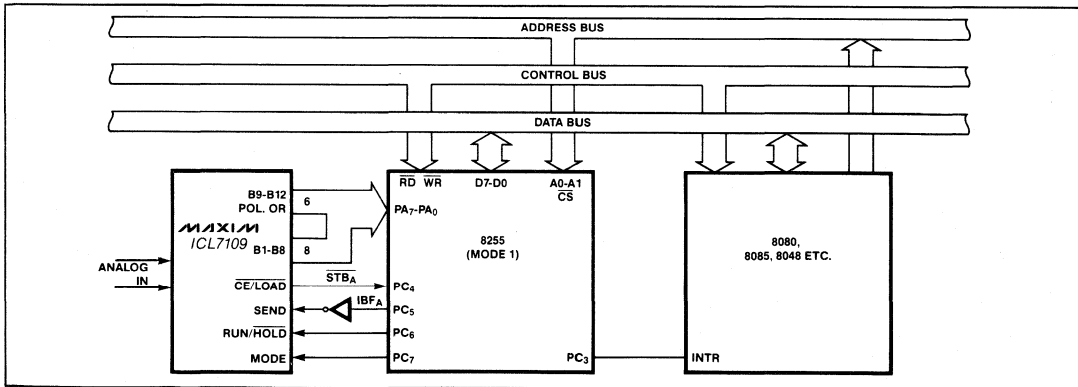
ADDRESS BUS

CONTROL BUS

DATA BUS

MAXIM
ICL7109

ANALOG IN

B9-B12
POL. OR

6

B1-B8

8

$\overline{CE}/LOAD$

SEND

RUN/$\overline{HOLD}$

MODE

$\overline{STB_A}$

$IBF_A$

$\overline{RD}$ $\overline{WR}$

D7-D0

A0-A1
$\overline{CS}$

$PA_7$-$PA_0$

8255
(MODE 1)

$PC_4$

$PC_5$

$PC_6$

$PC_7$

$PC_3$

8080,
8085, 8048 ETC.

INTR